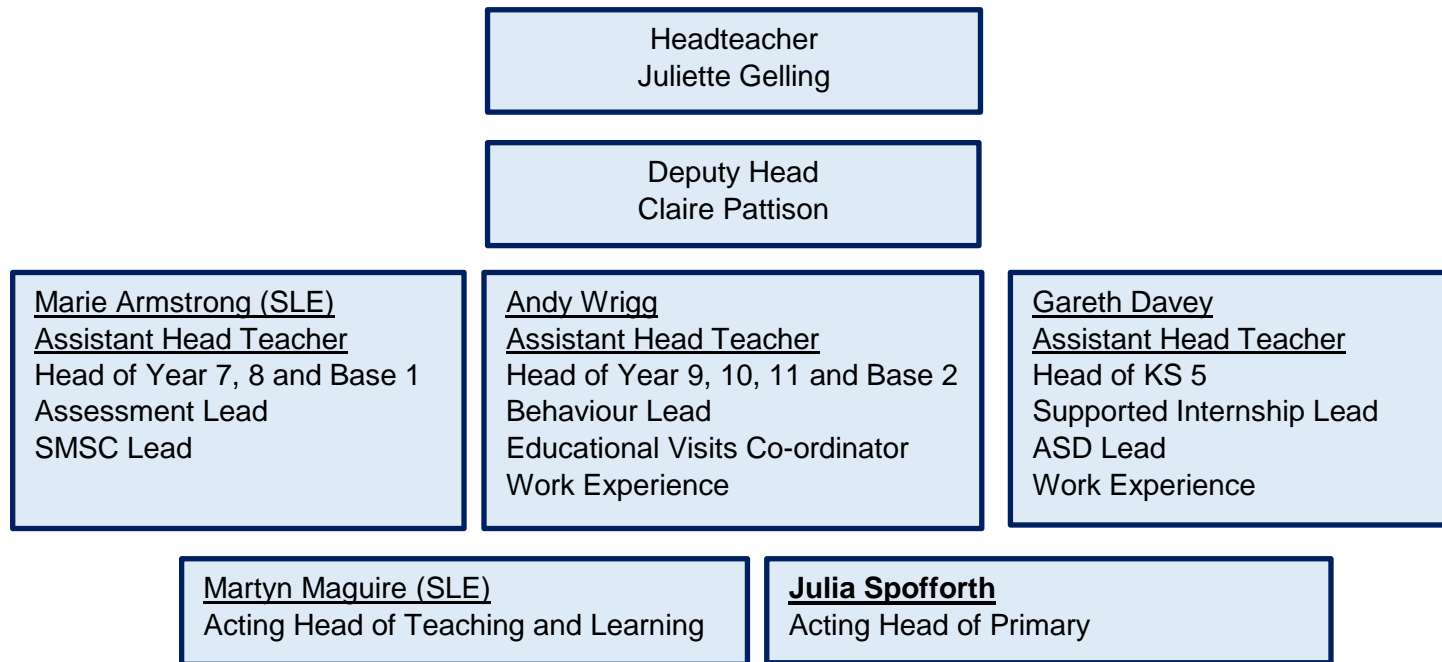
Headteacher
Juliette Gelling

Deputy Head
Claire Pattison

Marie Armstrong (SLE)
Assistant Head Teacher
Head of Year 7, 8 and Base 1
Assessment Lead
SMSC Lead

Andy Wrigg
Assistant Head Teacher
Head of Year 9, 10, 11 and Base 2
Behaviour Lead
Educational Visits Co-ordinator
Work Experience

Gareth Davey
Assistant Head Teacher
Head of KS 5
Supported Internship Lead
ASD Lead
Work Experience

Martyn Maguire (SLE)
Acting Head of Teaching and Learning

Julia Spofforth
Acting Head of Primary